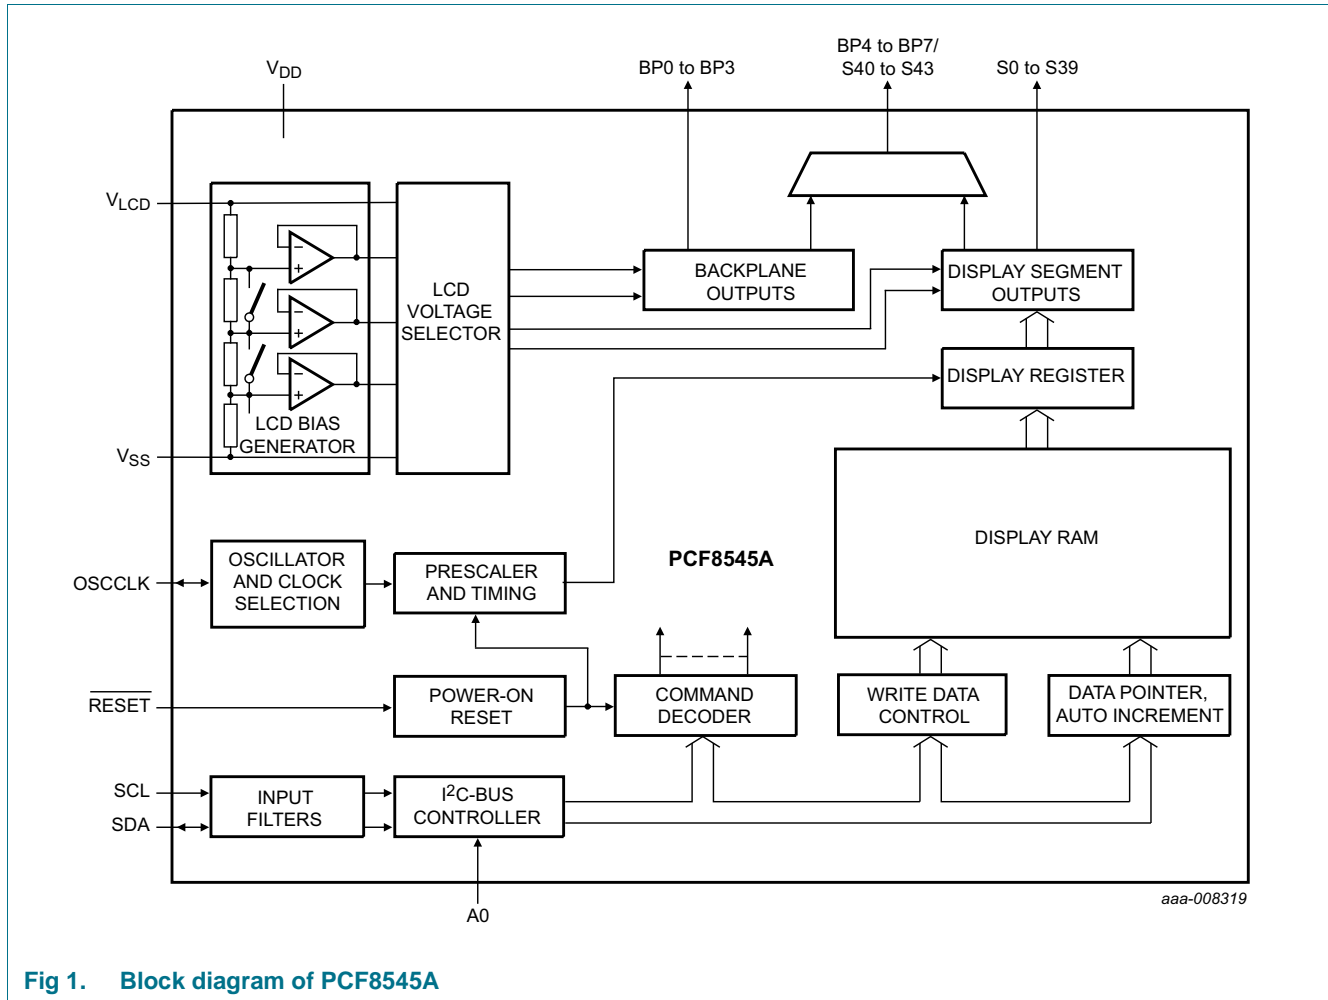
$V_{DD}$

BP0 to BP3

BP4 to BP7/ S40 to S43

S0 to S39

$V_{LCD}$

LCD VOLTAGE SELECTOR

BACKPLANE OUTPUTS

DISPLAY SEGMENT OUTPUTS

DISPLAY REGISTER

LCD BIAS GENERATOR

$V_{SS}$

DISPLAY RAM

OSCCLK

OSCILLATOR AND CLOCK SELECTION

PRESCALER AND TIMING

PCF8545A

$\overline{RESET}$

POWER-ON RESET

COMMAND DECODER

WRITE DATA CONTROL

DATA POINTER, AUTO INCREMENT

SCL

SDA

INPUT FILTERS

$I^2C$-BUS CONTROLLER

A0

aaa-008319

Fig 1. Block diagram of PCF8545A